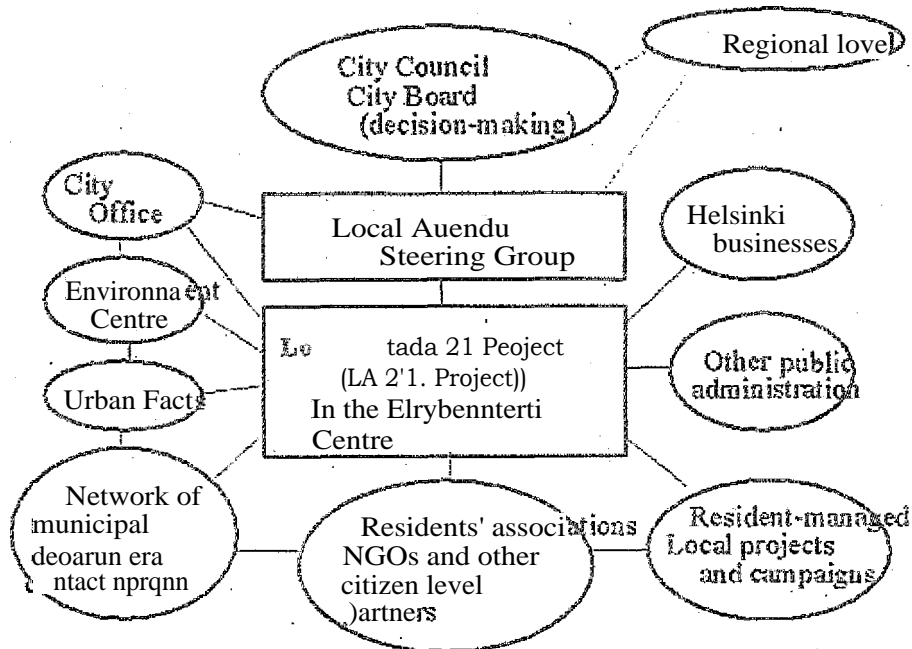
Regional lovel

City Council
City Board
(decision-making)

City Office

Local Auendu Steering Group

Helsinki businesses

Environna ent Centre

Lo tada 21 Peoject
(LA 2'1. Project))
In the Elrybennterti Centre

Other public administration

Urban Facts

Network of municipal deoarun era ntact nprqnn

Residents' associations NGOs and other citizen level )artners

Resident-managed Local projects and campaigus